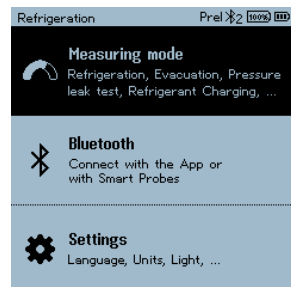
Refrigeration Prel 100%

Measuring mode
Refrigeration, Evacuation, Pressure leak test, Refrigerant Charging, ...

Bluetooth
Connect with the App or with Smart Probes

Settings
Language, Units, Light, ...